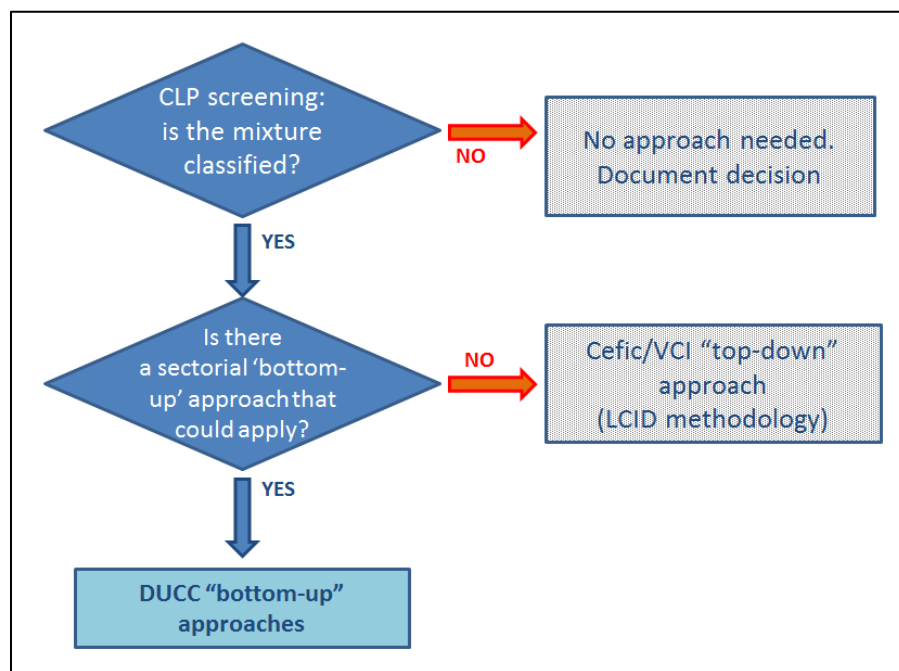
CLP screening: is the mixture classified?

NO

No approach needed. Document decision

YES

Is there a sectorial 'bottom-up' approach that could apply?

NO

Cefic/VCI "top-down" approach (LCID methodology)

YES

DUCC "bottom-up" approaches